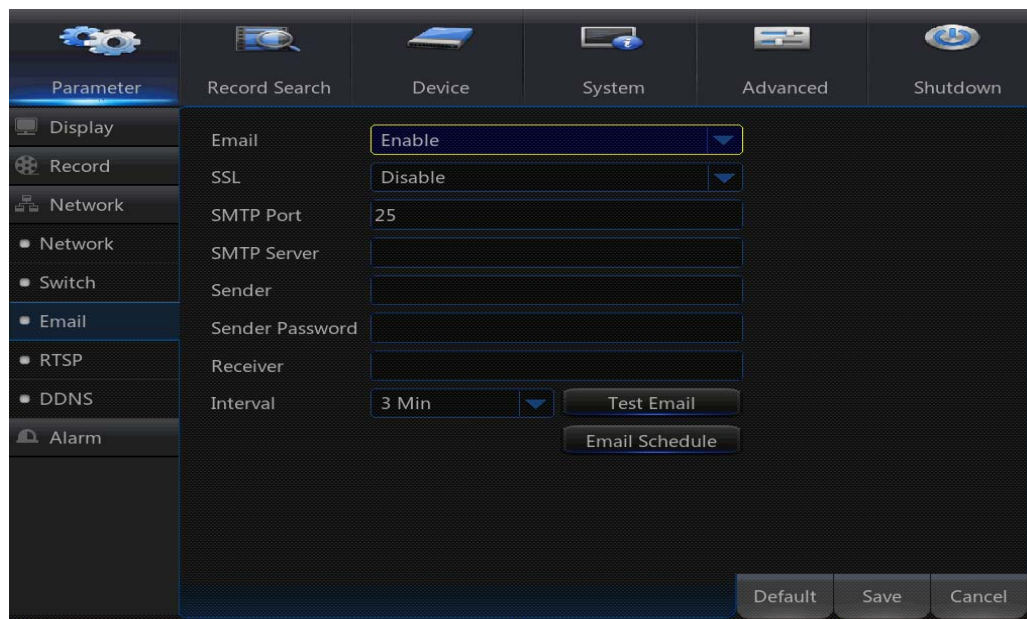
Parameter Record Search Device System Advanced Shutdown

Display
Record
Network
Network
Switch
Email
RTSP
DDNS
Alarm

Email Enable
SSL Disable
SMTP Port 25
SMTP Server
Sender
Sender Password
Receiver
Interval 3 Min
Test Email
Email Schedule

Default Save Cancel